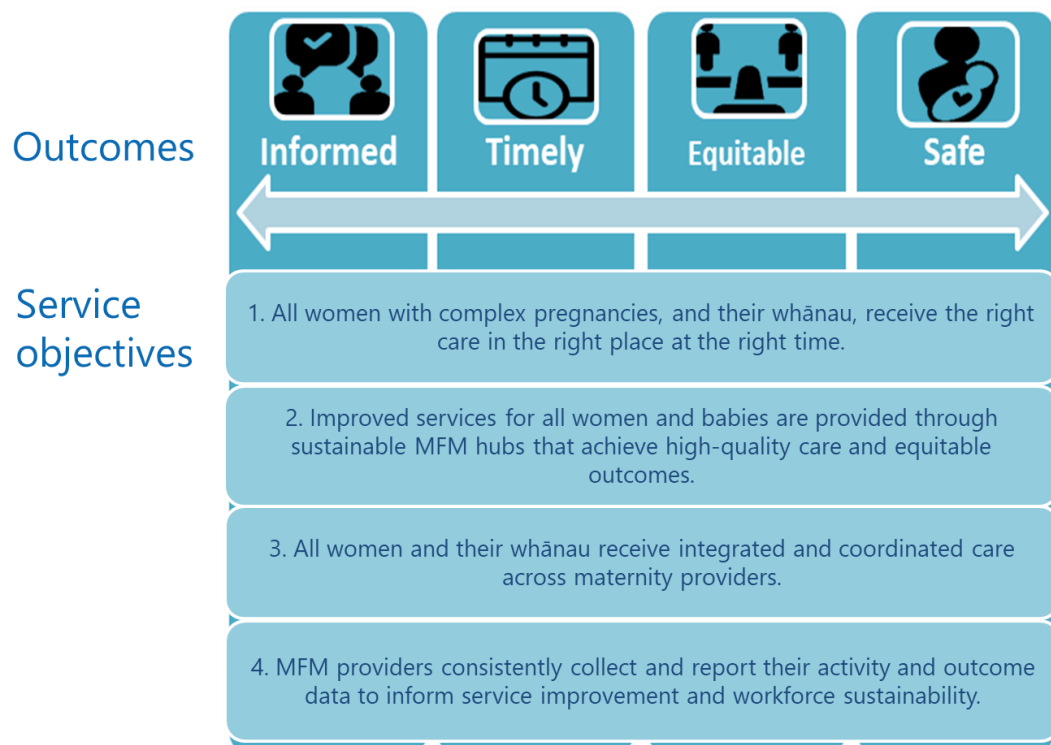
Outcomes

Informed

Timely

Equitable

Safe

Service objectives

1. All women with complex pregnancies, and their whānau, receive the right care in the right place at the right time.

2. Improved services for all women and babies are provided through sustainable MFM hubs that achieve high-quality care and equitable outcomes.

3. All women and their whānau receive integrated and coordinated care across maternity providers.

4. MFM providers consistently collect and report their activity and outcome data to inform service improvement and workforce sustainability.